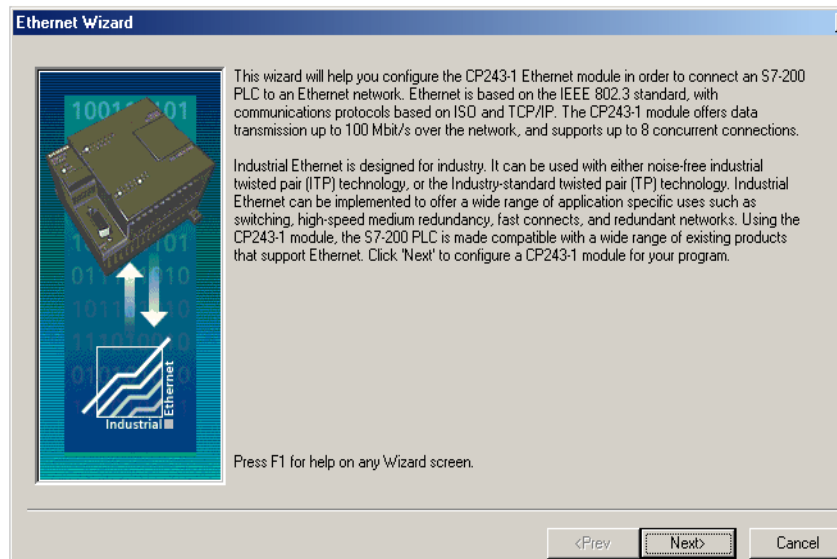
Ethernet Wizard

This wizard will help you configure the CP243-1 Ethernet module in order to connect an S7-200 PLC to an Ethernet network. Ethernet is based on the IEEE 802.3 standard, with communications protocols based on ISO and TCP/IP. The CP243-1 module offers data transmission up to 100 Mbit/s over the network, and supports up to 8 concurrent connections.

Industrial Ethernet is designed for industry. It can be used with either noise-free industrial twisted pair (ITP) technology, or the Industry-standard twisted pair (TP) technology. Industrial Ethernet can be implemented to offer a wide range of application specific uses such as switching, high-speed medium redundancy, fast connects, and redundant networks. Using the CP243-1 module, the S7-200 PLC is made compatible with a wide range of existing products that support Ethernet. Click 'Next' to configure a CP243-1 module for your program.

Industrial Ethernet

Press F1 for help on any Wizard screen.

<Prev Next> Cancel